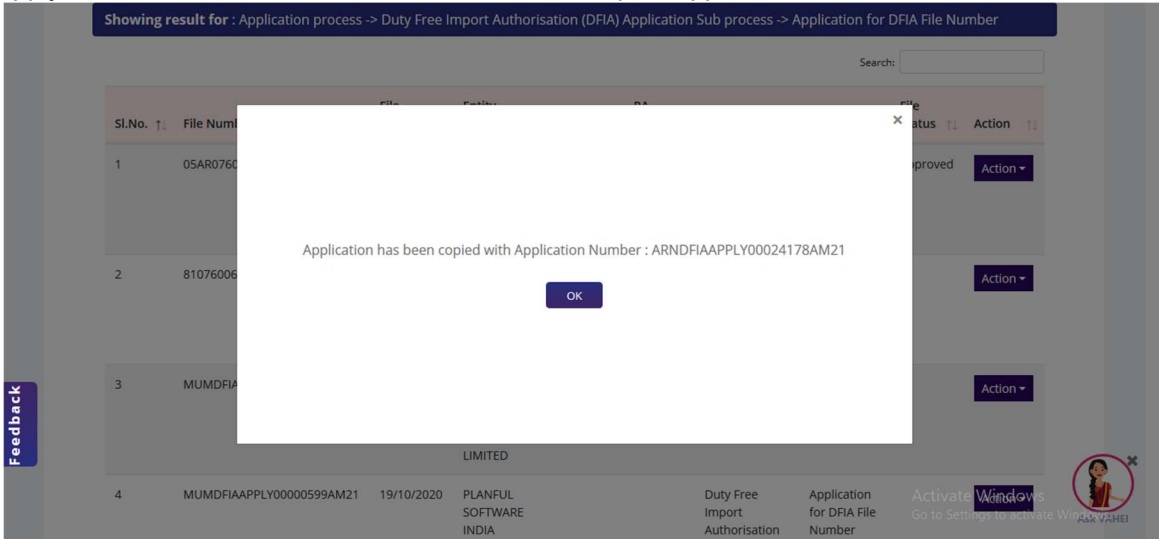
Showing result for : Application process -> Duty Free Import Authorisation (DFIA) Application Sub process -> Application for DFIA File Number

Search:

| Sl.No. | File Numb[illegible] | File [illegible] | Entity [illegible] | RA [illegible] | | | File Status | Action |
|---|---|---|---|---|---|---|---|---|
| 1 | 05AR0760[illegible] | | | | | | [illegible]pproved | Action |
| 2 | 81076006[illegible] | | | | | | | Action |
| 3 | MUMDFIA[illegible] | | LIMITED | | | | | Action |
| 4 | MUMDFIAAPPLY00000599AM21 | 19/10/2020 | PLANFUL SOFTWARE INDIA | | Duty Free Import Authorisation | Application for DFIA File Number | | Action |

×

Application has been copied with Application Number : ARNDFIAAPPLY00024178AM21

OK

Feedback

Activate Windows
Go to Settings to activate Windows.

ASK VAHEI